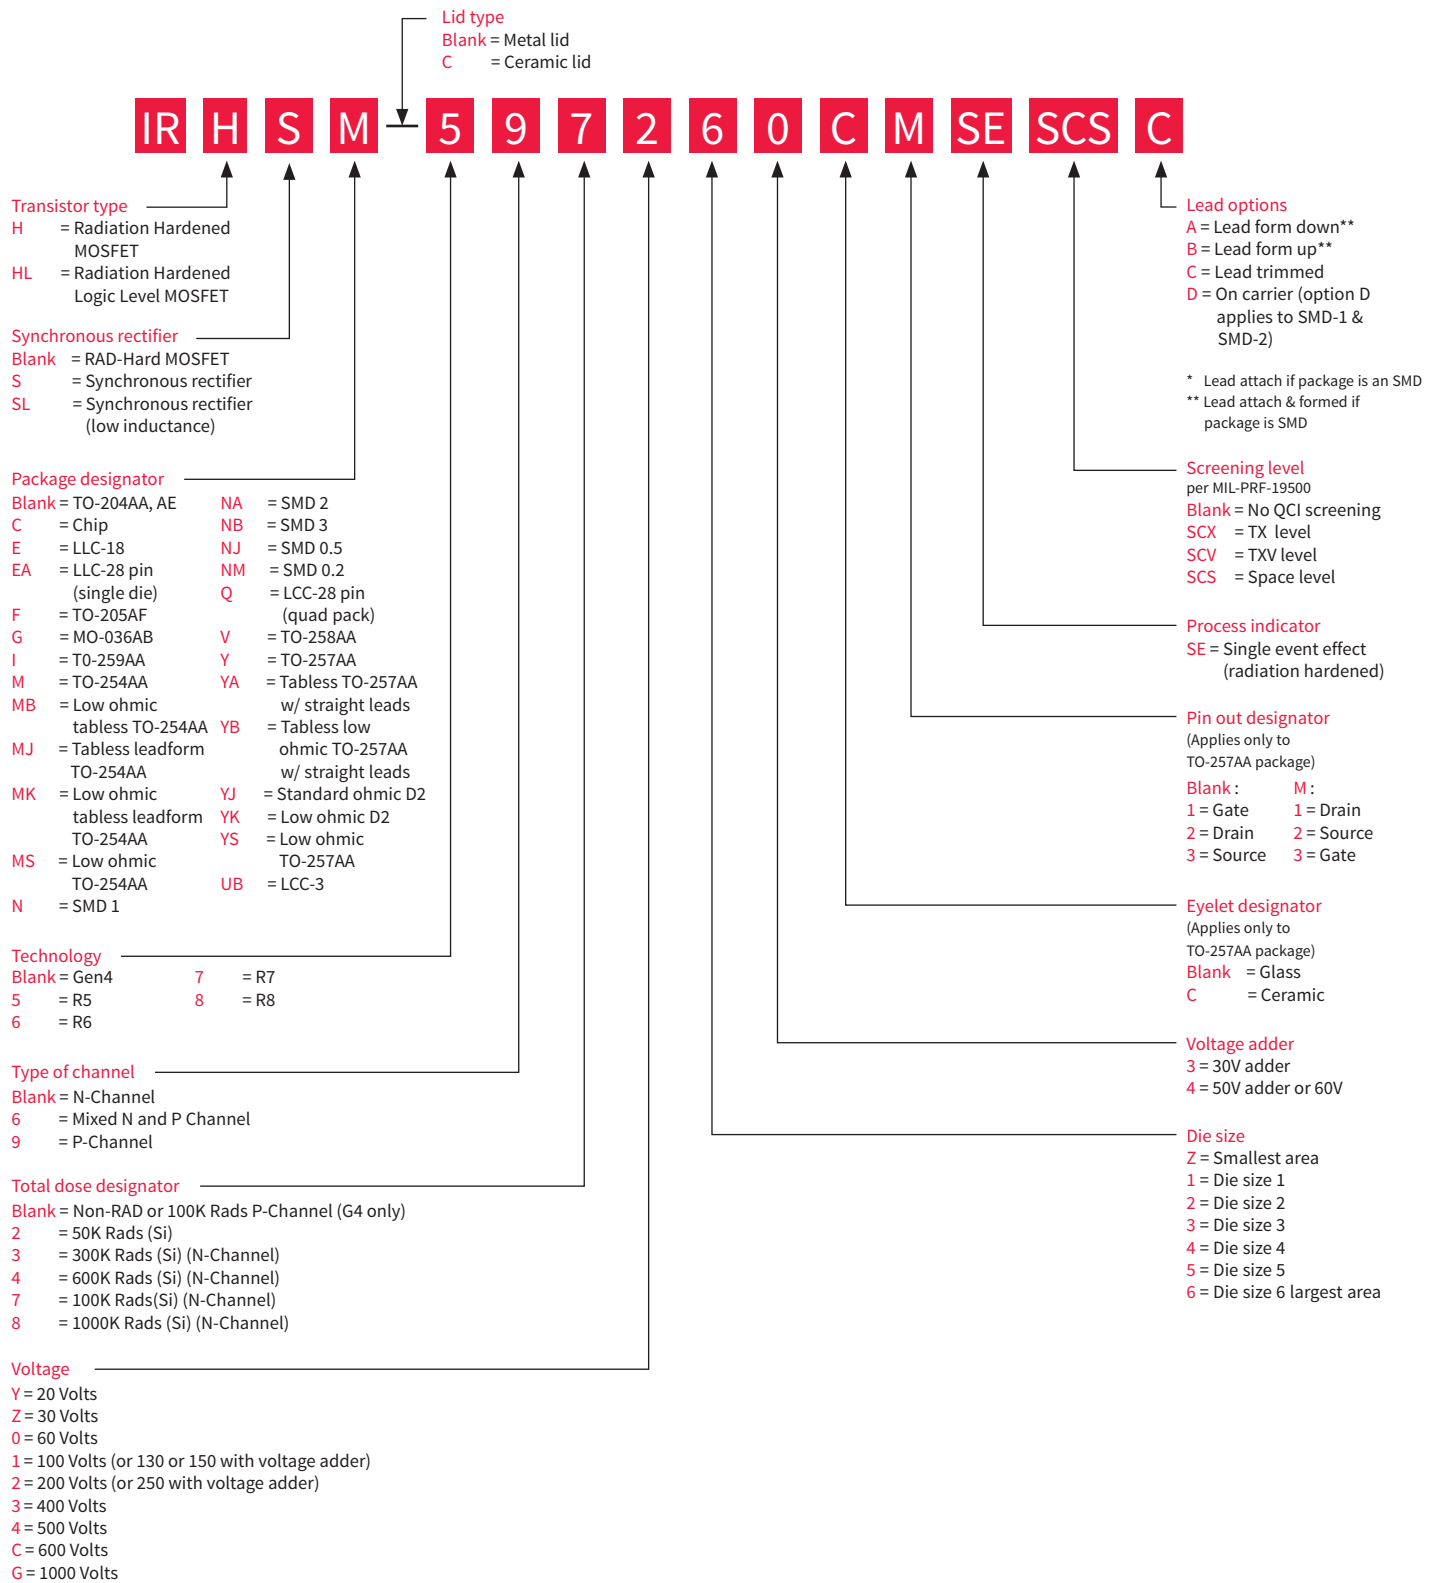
Lid type
Blank = Metal lid
C = Ceramic lid

IR H S M – 5 9 7 2 6 0 C M SE SCS C

Transistor type
H = Radiation Hardened MOSFET
HL = Radiation Hardened Logic Level MOSFET

Synchronous rectifier
Blank = RAD-Hard MOSFET
S = Synchronous rectifier
SL = Synchronous rectifier (low inductance)

Package designator
Blank = TO-204AA, AE
C = Chip
E = LLC-18
EA = LLC-28 pin (single die)
F = TO-205AF
G = MO-036AB
I = T0-259AA
M = TO-254AA
MB = Low ohmic tabless TO-254AA
MJ = Tabless leadform TO-254AA
MK = Low ohmic tabless leadform TO-254AA
MS = Low ohmic TO-254AA
N = SMD 1
NA = SMD 2
NB = SMD 3
NJ = SMD 0.5
NM = SMD 0.2
Q = LCC-28 pin (quad pack)
V = TO-258AA
Y = TO-257AA
YA = Tabless TO-257AA w/ straight leads
YB = Tabless low ohmic TO-257AA w/ straight leads
YJ = Standard ohmic D2
YK = Low ohmic D2
YS = Low ohmic TO-257AA
UB = LCC-3

Technology
Blank = Gen4
5 = R5
6 = R6
7 = R7
8 = R8

Type of channel
Blank = N-Channel
6 = Mixed N and P Channel
9 = P-Channel

Total dose designator
Blank = Non-RAD or 100K Rads P-Channel (G4 only)
2 = 50K Rads (Si)
3 = 300K Rads (Si) (N-Channel)
4 = 600K Rads (Si) (N-Channel)
7 = 100K Rads(Si) (N-Channel)
8 = 1000K Rads (Si) (N-Channel)

Voltage
Y = 20 Volts
Z = 30 Volts
0 = 60 Volts
1 = 100 Volts (or 130 or 150 with voltage adder)
2 = 200 Volts (or 250 with voltage adder)
3 = 400 Volts
4 = 500 Volts
C = 600 Volts
G = 1000 Volts

Lead options
A = Lead form down**
B = Lead form up**
C = Lead trimmed
D = On carrier (option D applies to SMD-1 & SMD-2)

* Lead attach if package is an SMD
** Lead attach & formed if package is SMD

Screening level
per MIL-PRF-19500
Blank = No QCI screening
SCX = TX level
SCV = TXV level
SCS = Space level

Process indicator
SE = Single event effect (radiation hardened)

Pin out designator
(Applies only to TO-257AA package)
Blank :
1 = Gate
2 = Drain
3 = Source
M :
1 = Drain
2 = Source
3 = Gate

Eyelet designator
(Applies only to TO-257AA package)
Blank = Glass
C = Ceramic

Voltage adder
3 = 30V adder
4 = 50V adder or 60V

Die size
Z = Smallest area
1 = Die size 1
2 = Die size 2
3 = Die size 3
4 = Die size 4
5 = Die size 5
6 = Die size 6 largest area